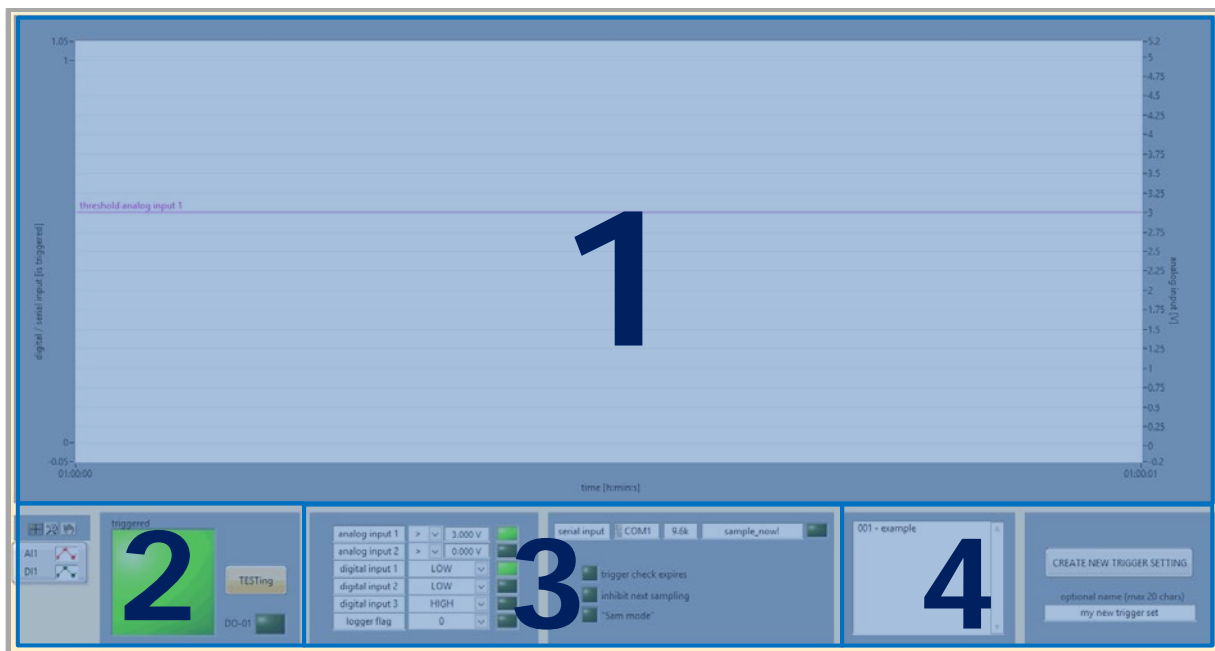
1.05
1
0
-0.05
01:00:00
01:00:01
time [h:min:s]
digital / serial input [is triggered]
analog input [V]
5.2
5
4.75
4.5
4.25
4
3.75
3.5
3.25
3
2.75
2.5
2.25
2
1.75
1.5
1.25
1
0.75
0.5
0.25
0
-0.2
threshold analog input 1

1

AI1
DI1
triggered
2
TESTing
DO-01

analog input 1 > 3.000 V
analog input 2 > 0.000 V
digital input 1 LOW
digital input 2 LOW
digital input 3 HIGH
logger flag 0
3
serial input COM1 9.6k sample_now!
trigger check expires
inhibit next sampling
"Sam mode"

001 - example
4
CREATE NEW TRIGGER SETTING
optional name (max 20 chars)
my new trigger set